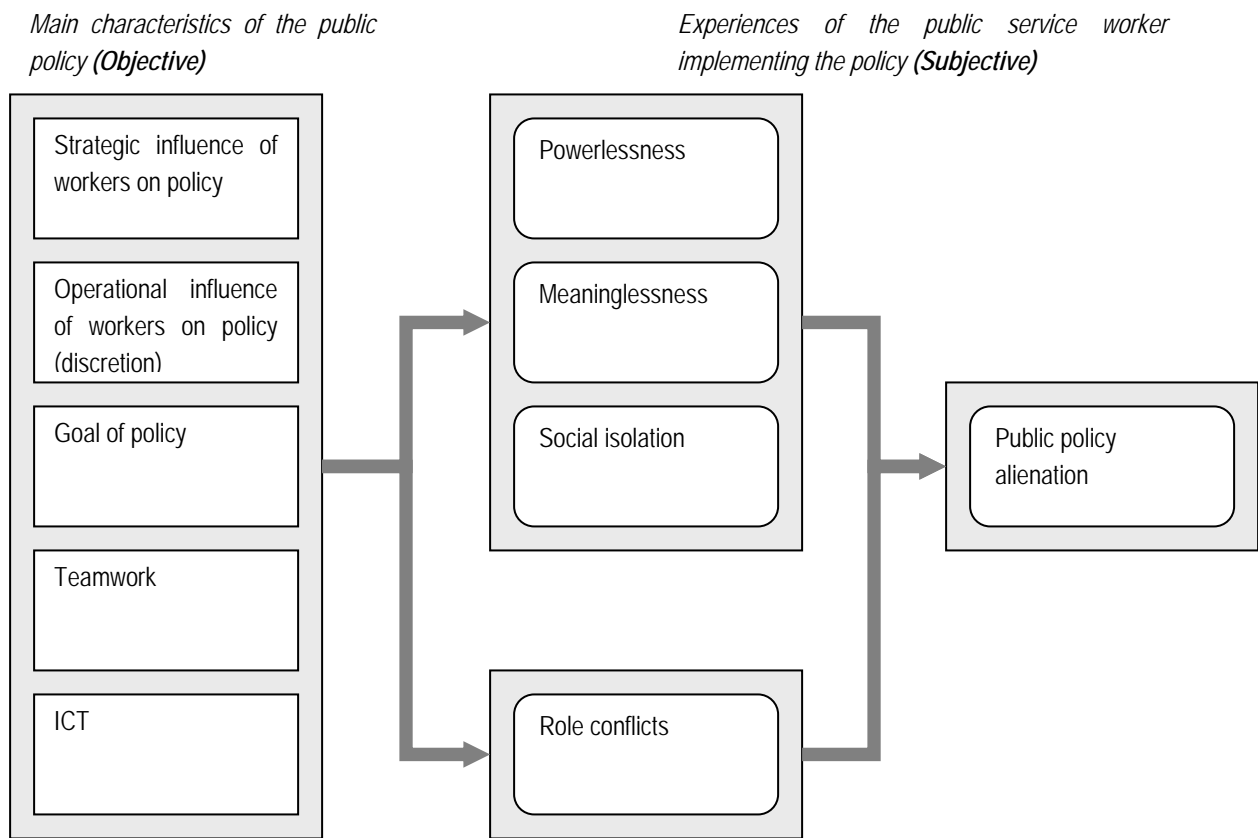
Main characteristics of the public policy (Objective)

Experiences of the public service worker implementing the policy (Subjective)

Strategic influence of workers on policy

Operational influence of workers on policy (discretion)

Goal of policy

Teamwork

ICT

Powerlessness

Meaninglessness

Social isolation

Role conflicts

Public policy alienation